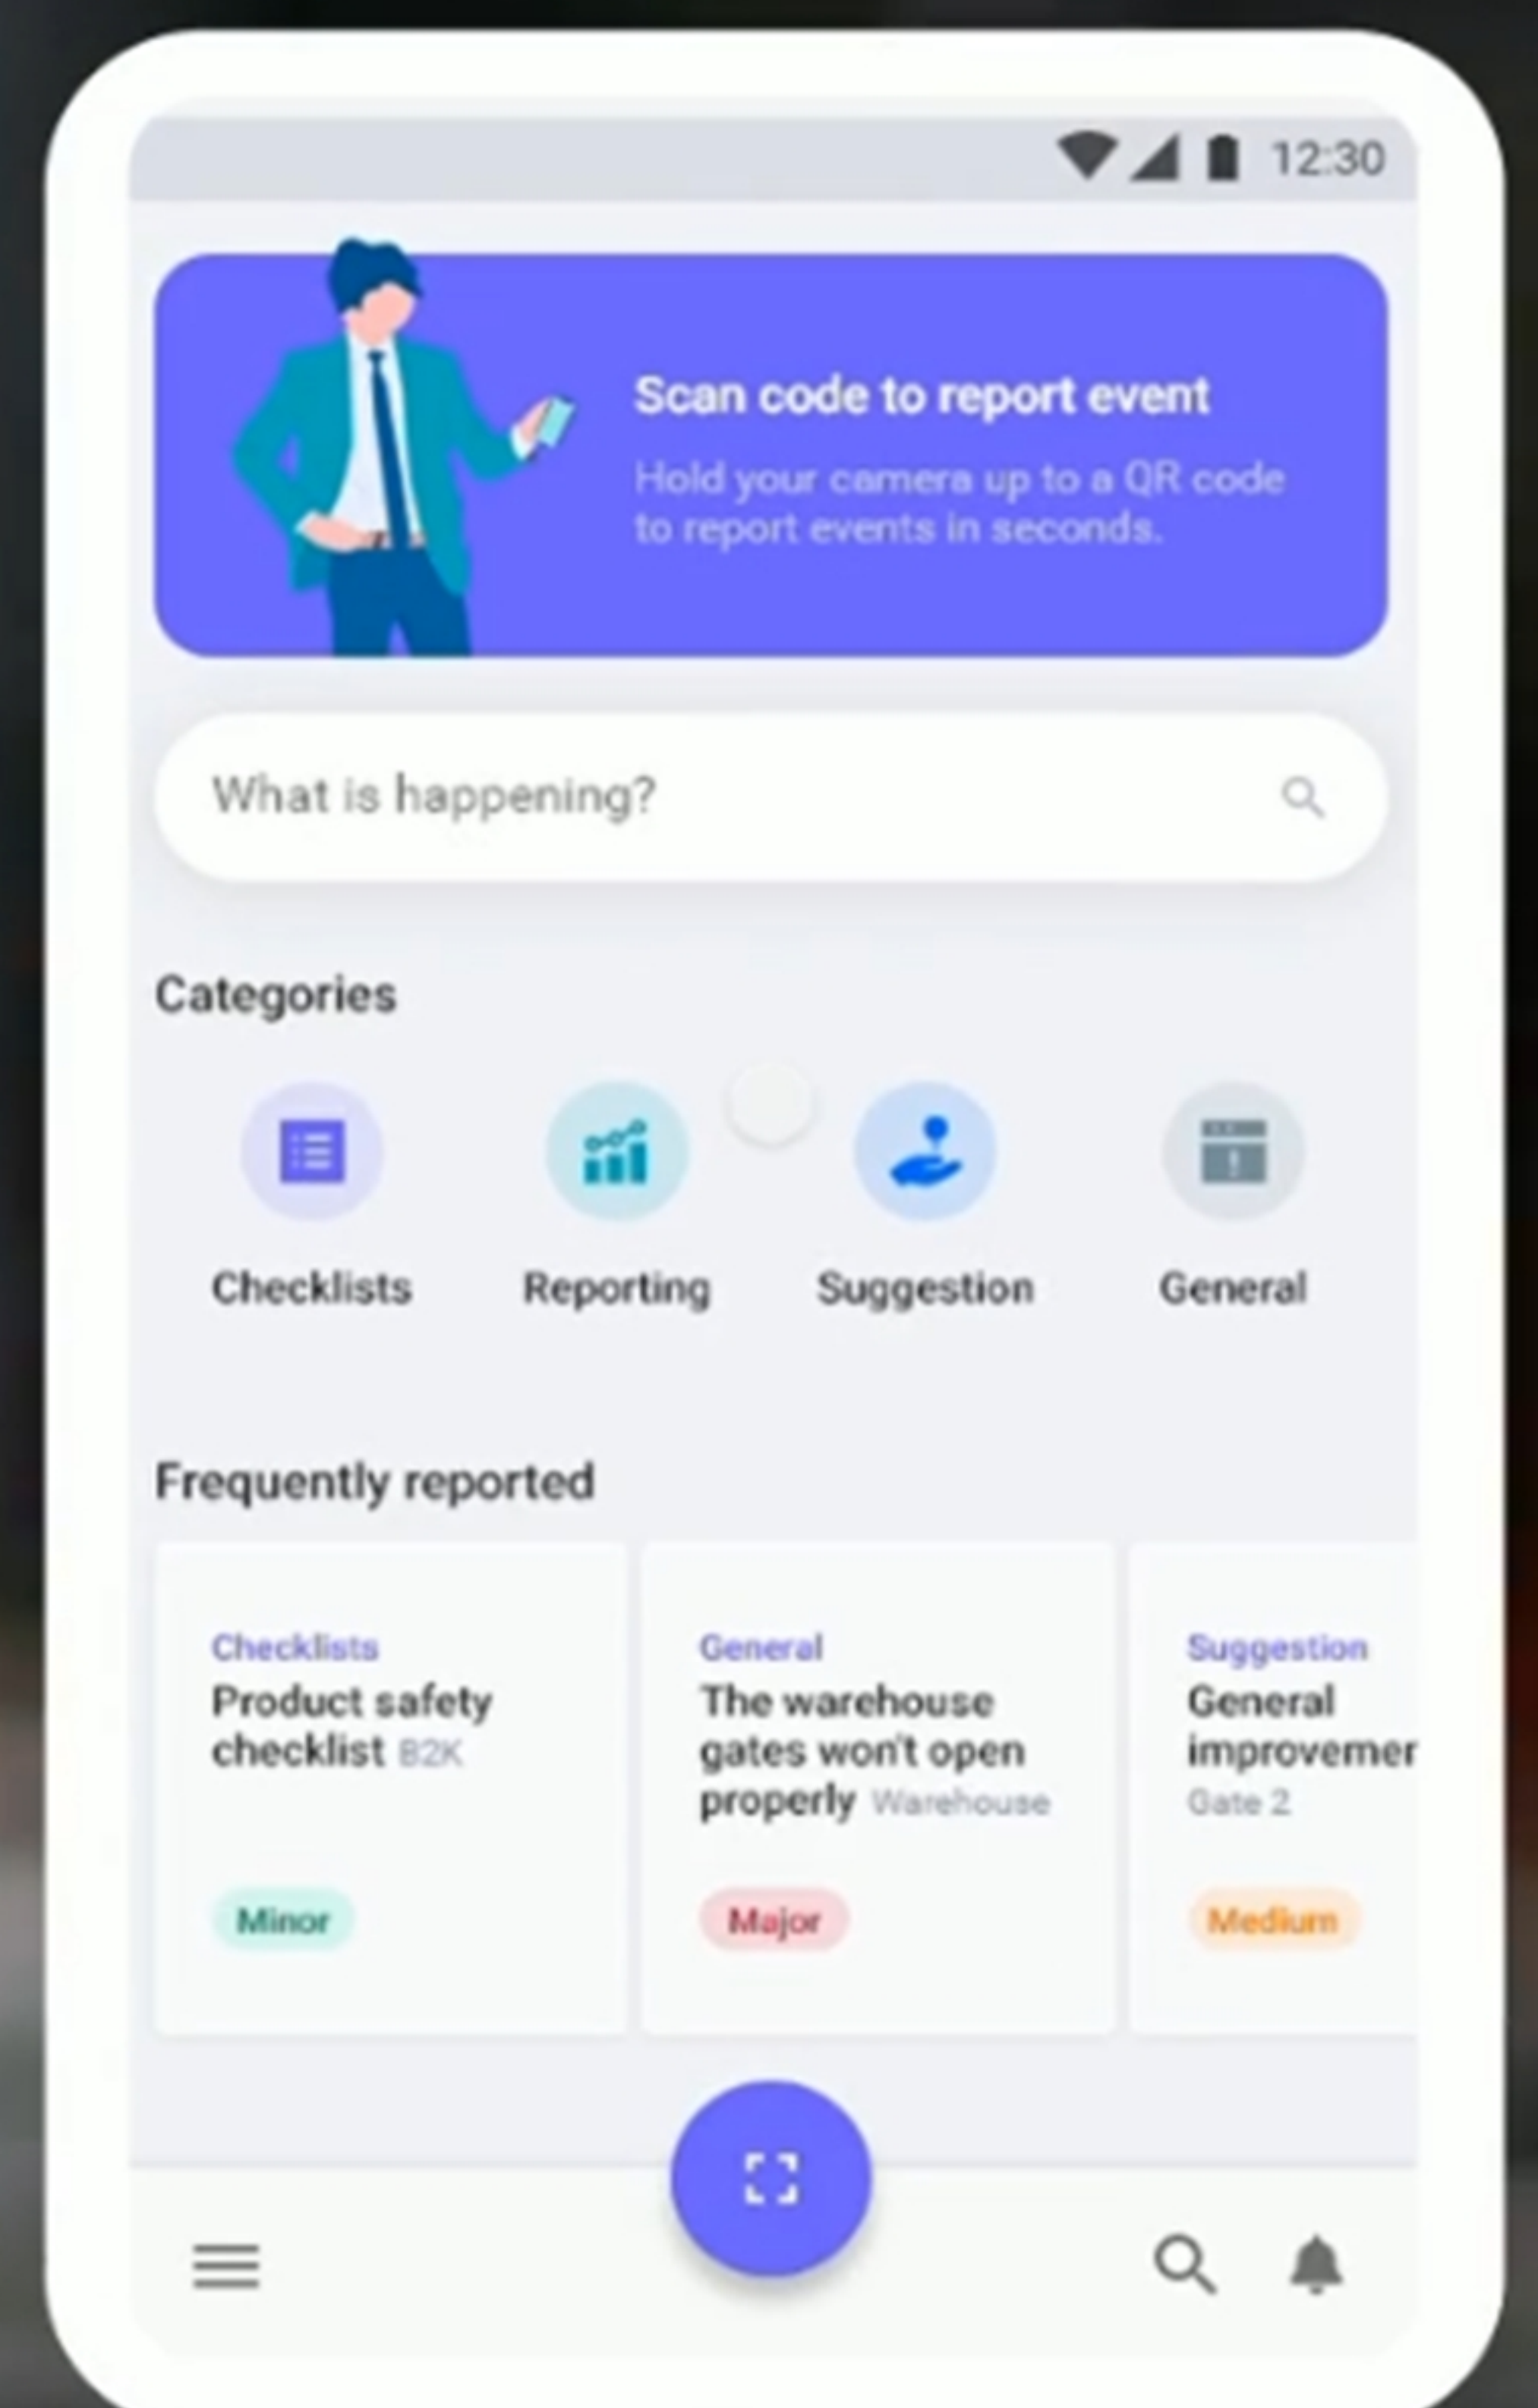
12:30

Scan code to report event

Hold your camera up to a QR code to report events in seconds.

What is happening?

Categories

Checklists

Reporting

Suggestion

General

Frequently reported

Checklists
Product safety checklist B2K

Minor

General
The warehouse gates won't open properly Warehouse

Major

Suggestion
General improvemer
Gate 2

Medium